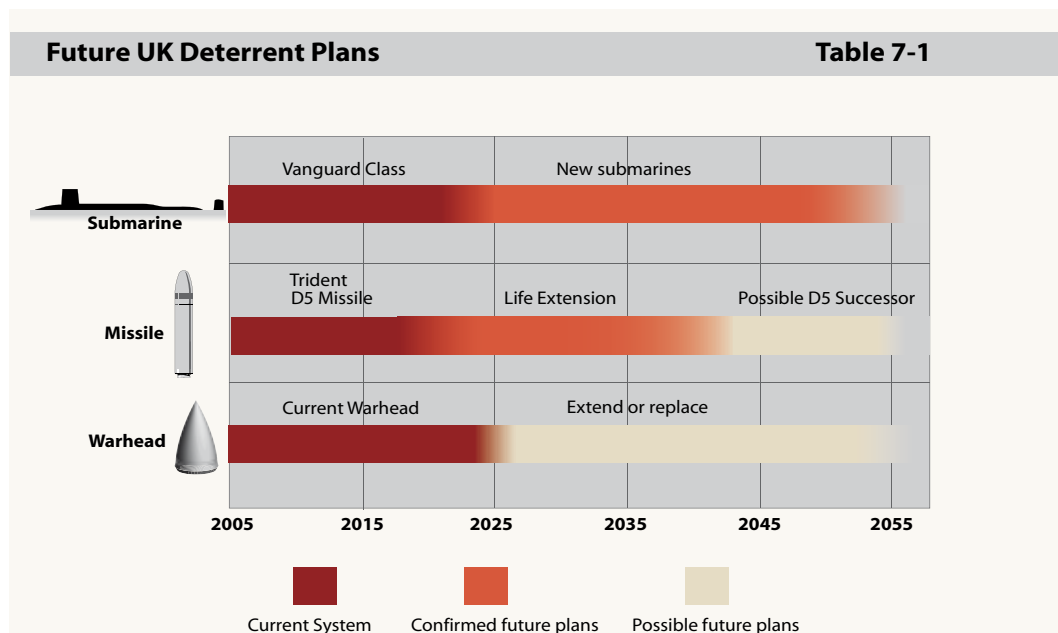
Future UK Deterrent Plans

Table 7-1

Submarine

Vanguard Class

New submarines

Missile

Trident D5 Missile

Life Extension

Possible D5 Successor

Warhead

Current Warhead

Extend or replace

2005 2015 2025 2035 2045 2055

Current System

Confirmed future plans

Possible future plans